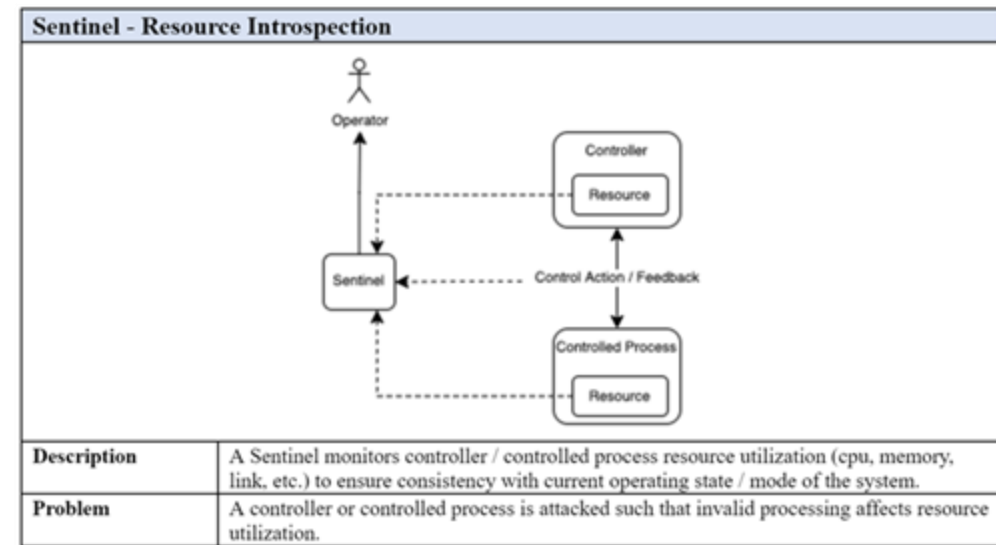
Sentinel - Resource Introspection

Operator

Controller

Resource

Sentinel

Control Action / Feedback

Controlled Process

Resource

| Description | A Sentinel monitors controller / controlled process resource utilization (cpu, memory, link, etc.) to ensure consistency with current operating state / mode of the system. |
|---|---|
| Problem | A controller or controlled process is attacked such that invalid processing affects resource utilization. |